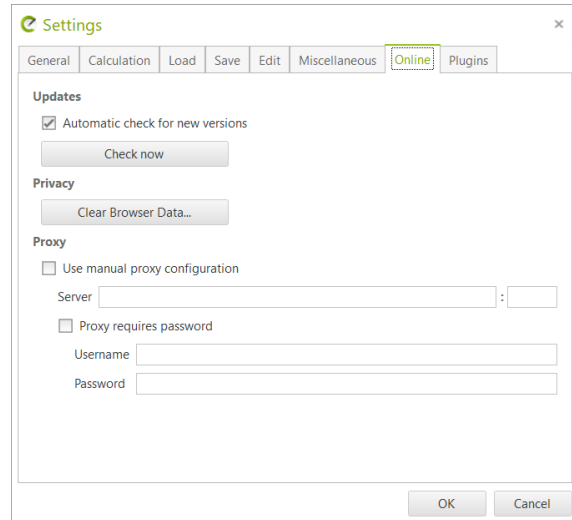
Settings
×
General | Calculation | Load | Save | Edit | Miscellaneous | Online | Plugins

Updates
Automatic check for new versions
Check now

Privacy
Clear Browser Data...

Proxy
Use manual proxy configuration
Server :
Proxy requires password
Username
Password

OK
Cancel